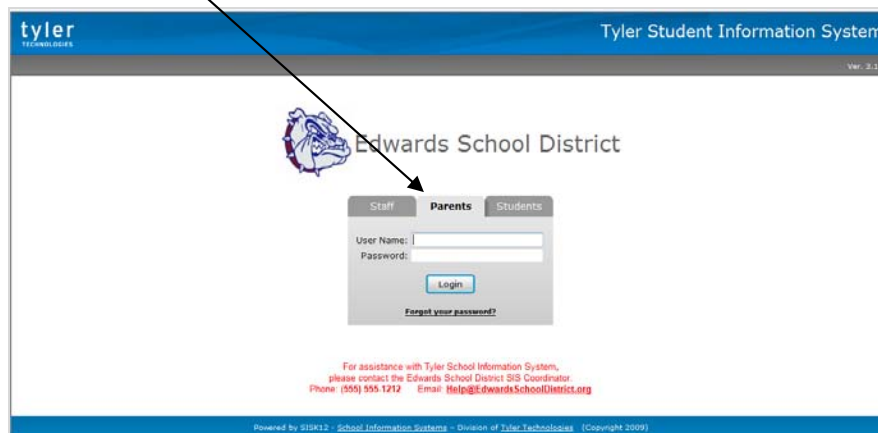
tyler
TECHNOLOGIES

Tyler Student Information System

Ver. 3.1

Edwards School District

Staff | Parents | Students

User Name:
Password:

Login

Forgot your password?

For assistance with Tyler School Information System, please contact the Edwards School District SIS Coordinator.
Phone: (555) 555.1212 Email: Help@EdwardsSchoolDistrict.org

Powered by SISK12 - School Information Systems - Division of Tyler Technologies (Copyright 2009)